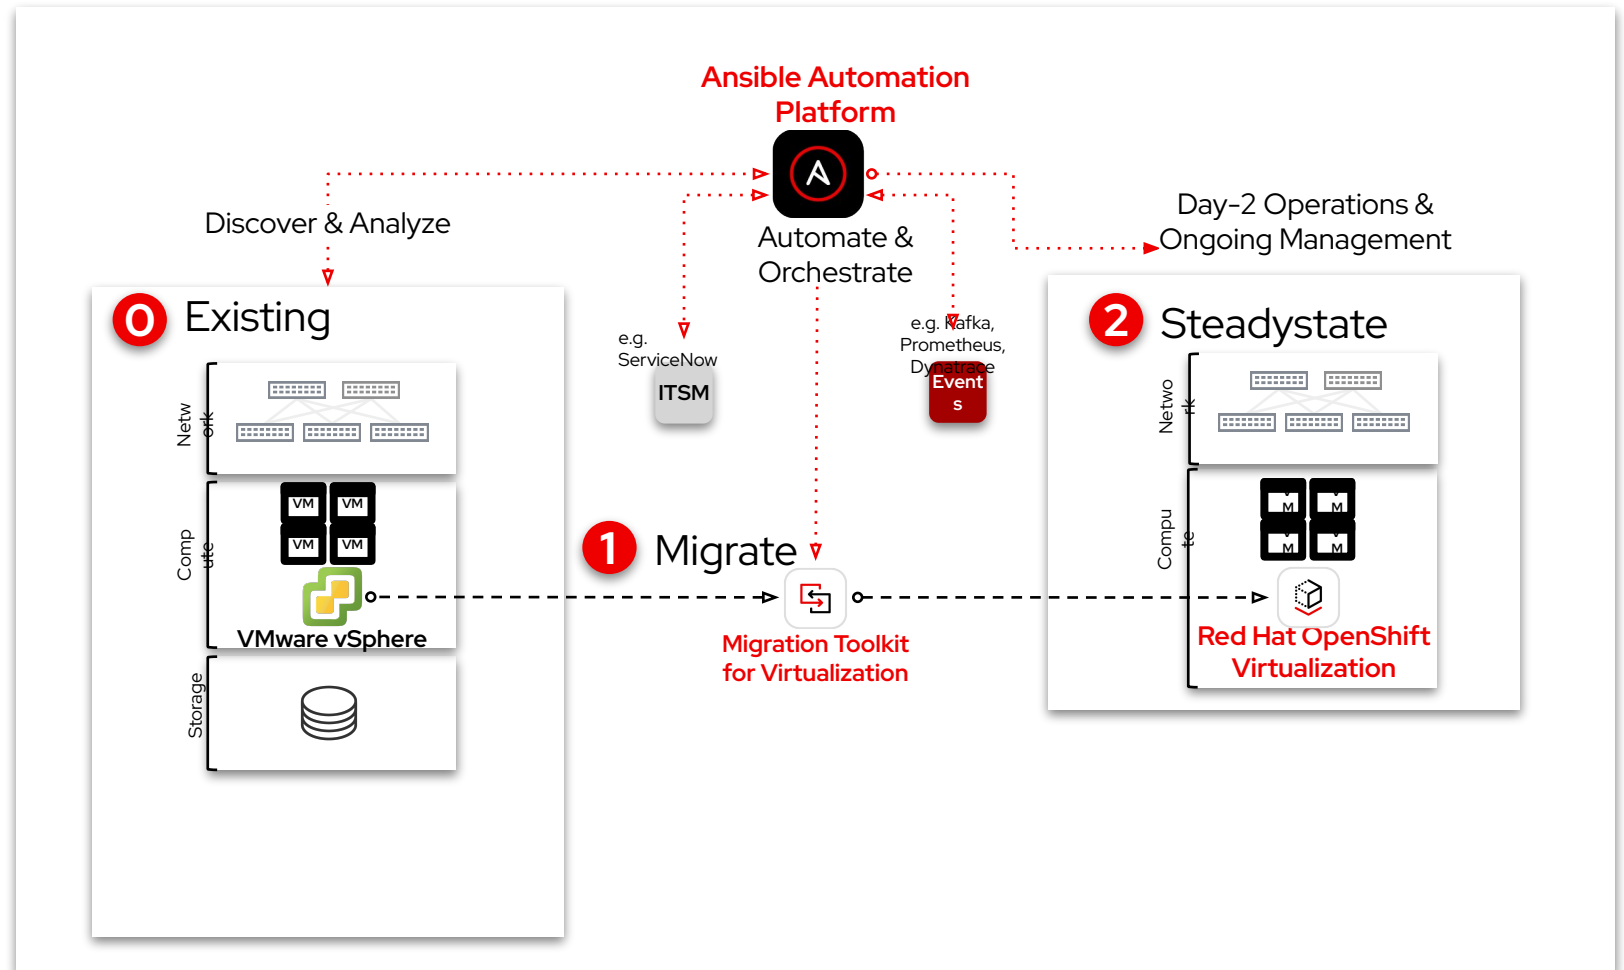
Ansible Automation Platform

Discover & Analyze

Automate & Orchestrate

Day-2 Operations & Ongoing Management

0 Existing

Netw ork

Comp ute

VM VM VM VM

VMware vSphere

Storage

e.g. ServiceNow

ITSM

e.g. Kafka, Prometheus, Dynatrace

Event s

1 Migrate

Migration Toolkit for Virtualization

2 Steadystate

Netwo rk

Compu te

M M M M

Red Hat OpenShift Virtualization